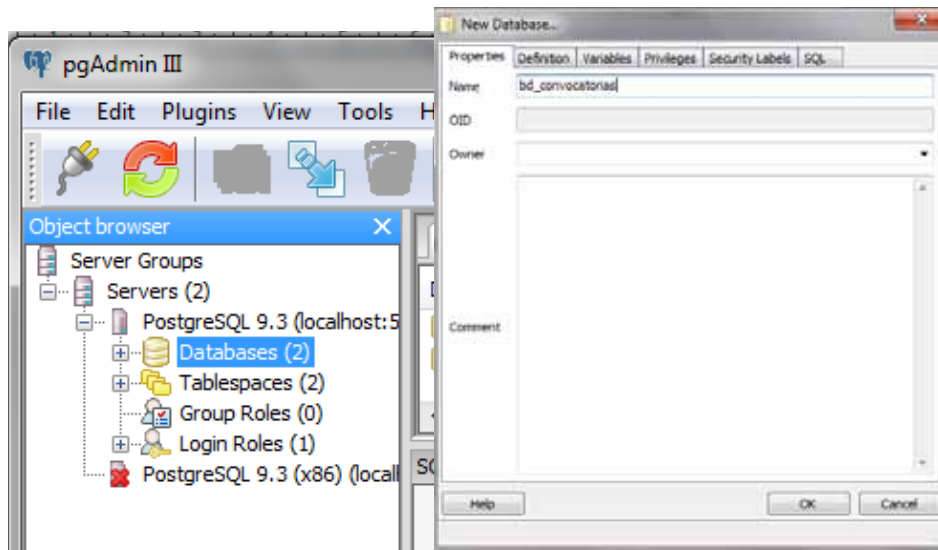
pgAdmin III

File Edit Plugins View Tools H

Object browser

Server Groups
Servers (2)
PostgreSQL 9.3 (localhost:5
Databases (2)
Tablespaces (2)
Group Roles (0)
Login Roles (1)
PostgreSQL 9.3 (x86) (locall

SQ

New Database...

Properties | Definition | Variables | Privileges | Security Labels | SQL

Name bd_convocatorias

OID

Owner

Comment

Help

OK

Cancel